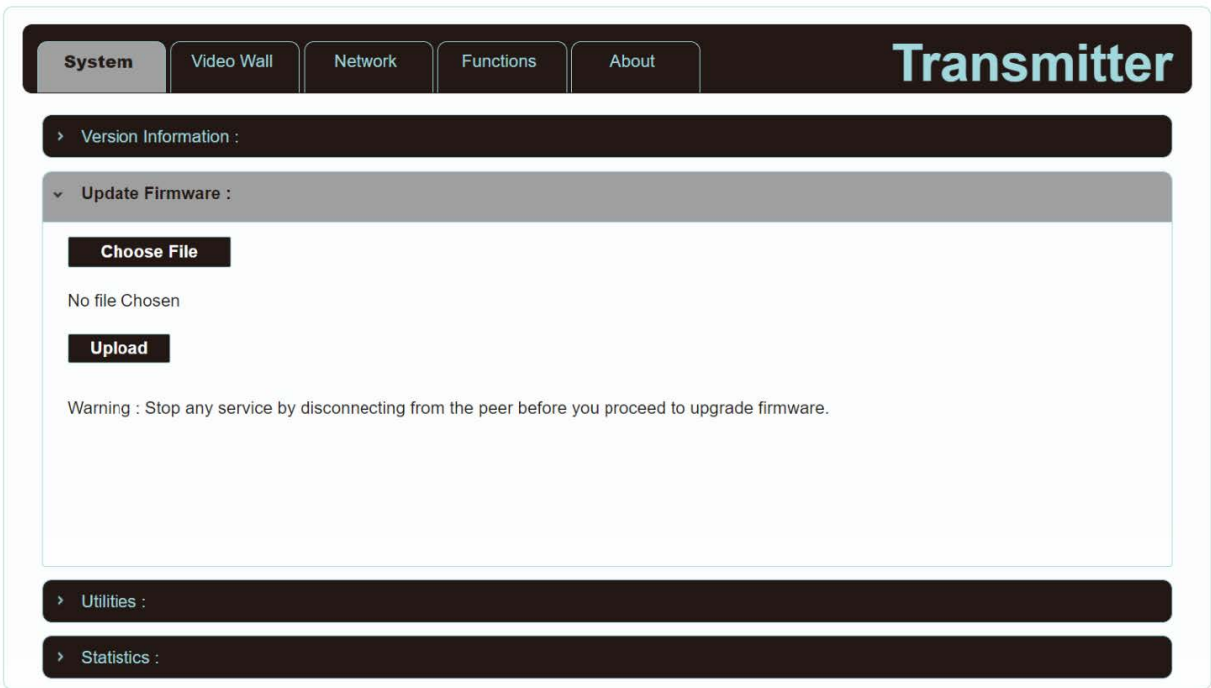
System Video Wall Network Functions About

Transmitter

› Version Information :

⌄ Update Firmware :

Choose File

No file Chosen

Upload

Warning : Stop any service by disconnecting from the peer before you proceed to upgrade firmware.

› Utilities :

› Statistics :